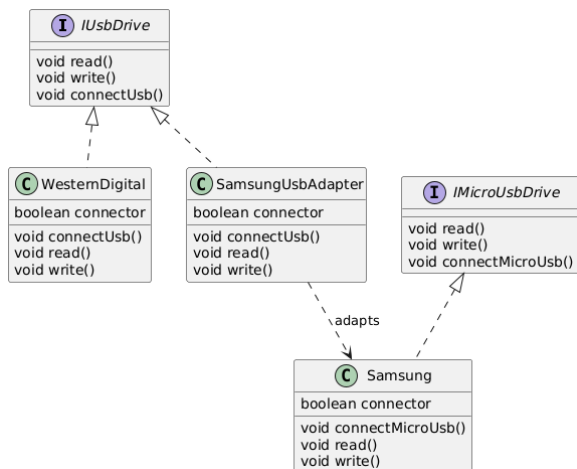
I IUsbDrive

void read()
void write()
void connectUsb()

C WesternDigital

boolean connector

void connectUsb()
void read()
void write()

C SamsungUsbAdapter

boolean connector

void connectUsb()
void read()
void write()

I IMicroUsbDrive

void read()
void write()
void connectMicroUsb()

adapts

C Samsung

boolean connector

void connectMicroUsb()
void read()
void write()